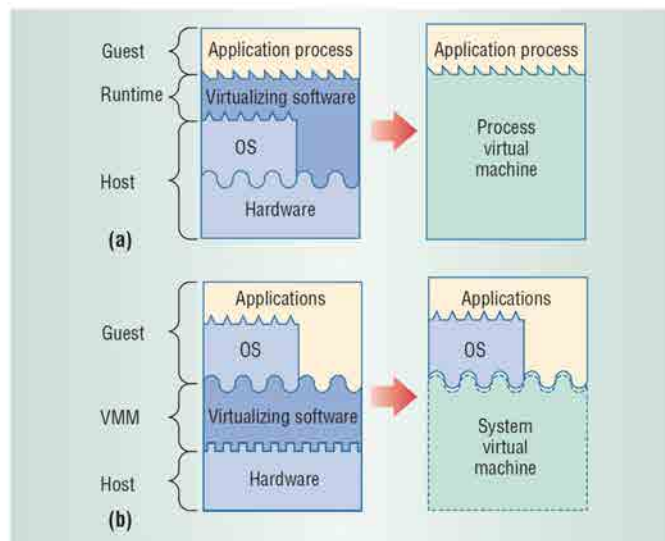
Guest
Runtime
Host
(a)

Application process
Virtualizing software
OS
Hardware

Application process
Process virtual machine

Guest
VMM
Host
(b)

Applications
OS
Virtualizing software
Hardware

Applications
OS
System virtual machine